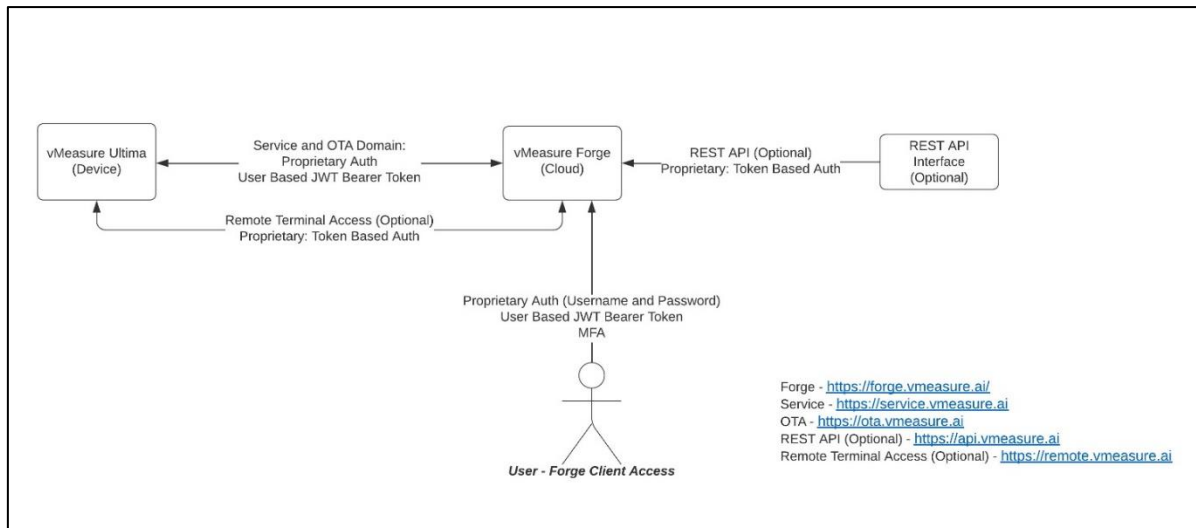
vMeasure Ultima
(Device)

Service and OTA Domain:
Proprietary Auth
User Based JWT Bearer Token

vMeasure Forge
(Cloud)

REST API (Optional)
Proprietary: Token Based Auth

REST API
Interface
(Optional)

Remote Terminal Access (Optional)
Proprietary: Token Based Auth

Proprietary Auth (Username and Password)
User Based JWT Bearer Token
MFA

User - Forge Client Access

Forge - https://forge.vmeasure.ai/
Service - https://service.vmeasure.ai
OTA - https://ota.vmeasure.ai
REST API (Optional) - https://api.vmeasure.ai
Remote Terminal Access (Optional) - https://remote.vmeasure.ai